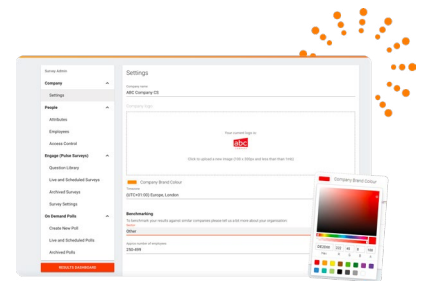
Survey Admin

Company

Settings

People

Attributes

Employees

Access Control

Signage (Pulse Surveys)

Question Library

Live and Scheduled Surveys

Archived Surveys

Survey Settings

On Demand Polls

Create New Poll

Live and Scheduled Polls

Archived Polls

RESULTS DASHBOARD

Settings

Company name

ABC Company CS

Company logo

Your current logo is:

abc

Click to upload a new image (218 x 208px and less than 1mb)

Company Brand Colour

Timezone

(UTC+01:00) Europe, London

Benchmarking

To benchmark your results against similar companies please tell us a bit more about your organisation

Sector

Other

Approx number of employees

250-499

Company Brand Colour

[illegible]